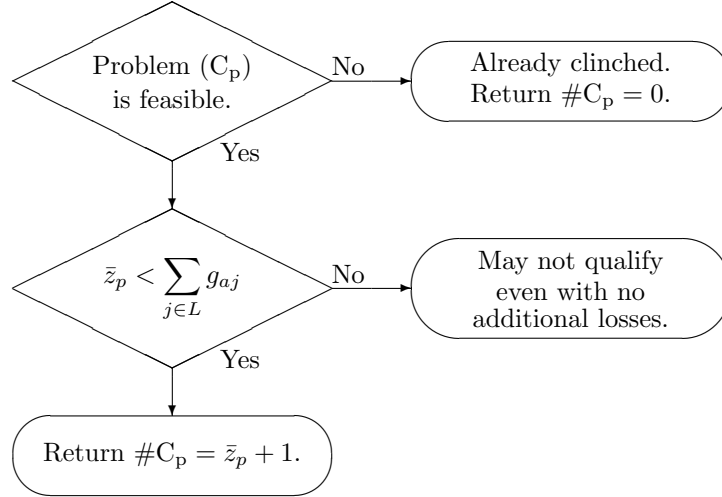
Problem $(\mathrm{C_p})$ is feasible.

No

Already clinched. Return $\#\mathrm{C_p} = 0$.

Yes

$\bar{z}_p < \sum_{j \in L} g_{aj}$

No

May not qualify even with no additional losses.

Yes

Return $\#\mathrm{C_p} = \bar{z}_p + 1$.